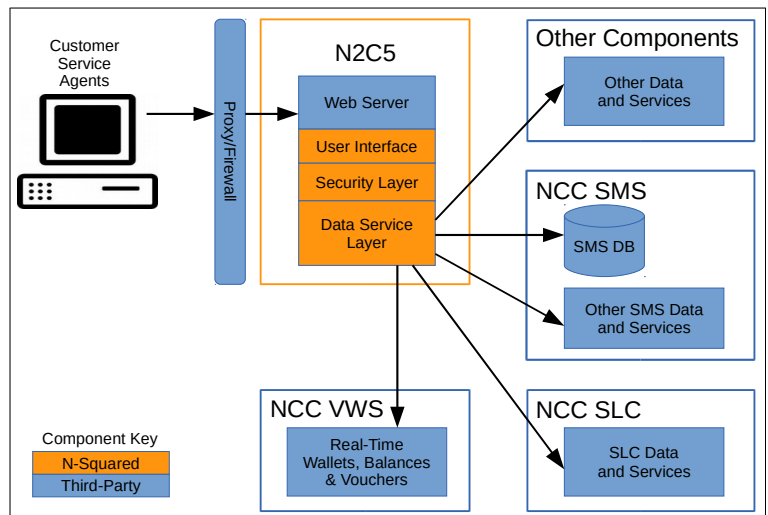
Customer Service Agents

Proxy/Firewall

N2C5

Web Server

User Interface

Security Layer

Data Service Layer

Other Components

Other Data and Services

NCC SMS

SMS DB

Other SMS Data and Services

NCC VWS

Real-Time Wallets, Balances & Vouchers

NCC SLC

SLC Data and Services

Component Key

N-Squared

Third-Party